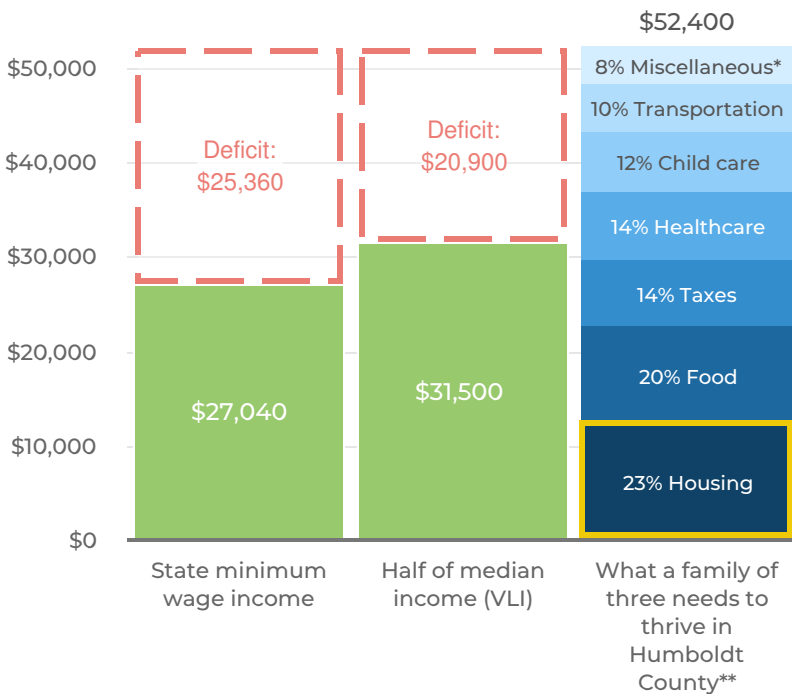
$52,400

$50,000
$40,000
$30,000
$20,000
$10,000
$0

Deficit: $25,360

Deficit: $20,900

8% Miscellaneous*
10% Transportation
12% Child care
14% Healthcare
14% Taxes
20% Food
23% Housing

$27,040

$31,500

State minimum wage income

Half of median income (VLI)

What a family of three needs to thrive in Humboldt County**